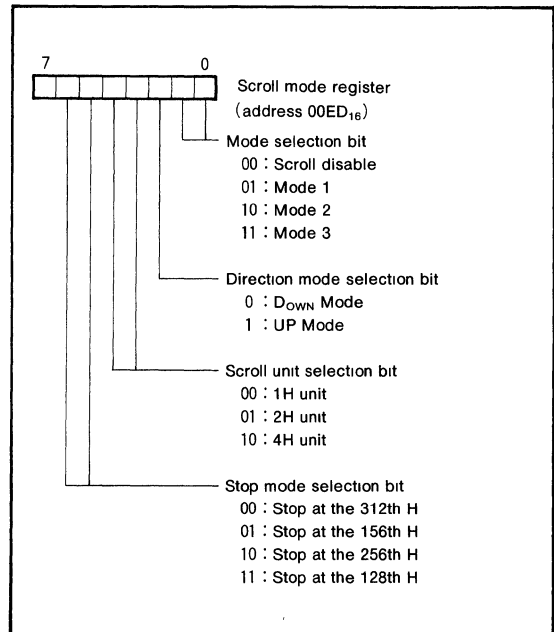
7 0

Scroll mode register (address $00ED_{16}$)

Mode selection bit
00 : Scroll disable
01 : Mode 1
10 : Mode 2
11 : Mode 3

Direction mode selection bit
0 : $D_{OWN}$ Mode
1 : UP Mode

Scroll unit selection bit
00 : 1H unit
01 : 2H unit
10 : 4H unit

Stop mode selection bit
00 : Stop at the 312th H
01 : Stop at the 156th H
10 : Stop at the 256th H
11 : Stop at the 128th H